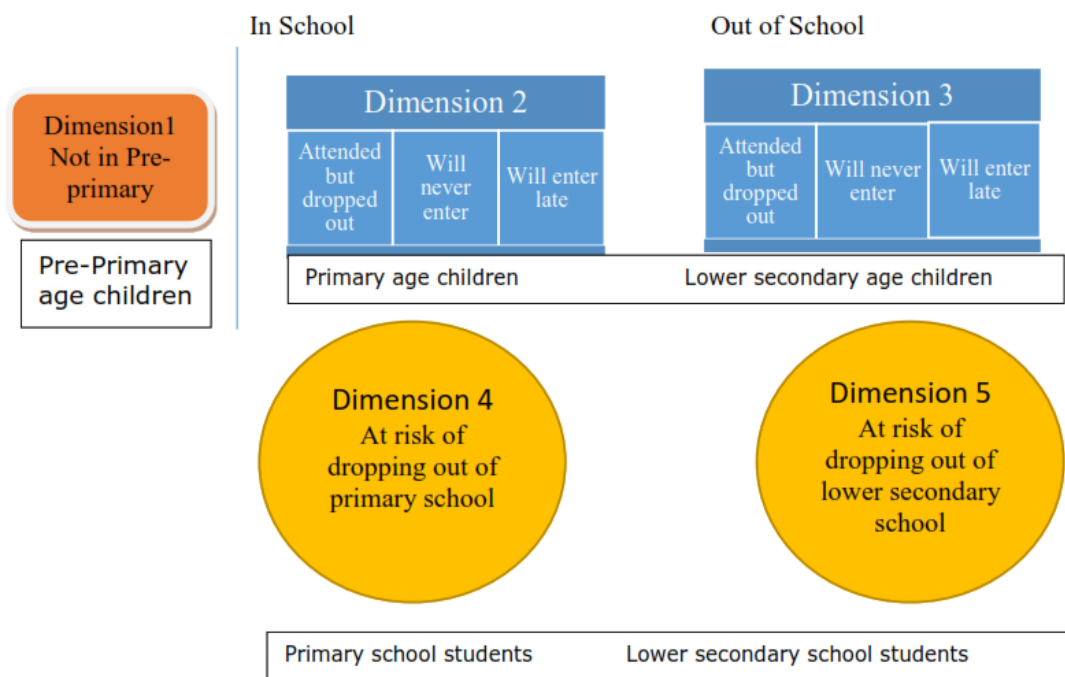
In School

Out of School

Dimension1 Not in Pre-primary

Pre-Primary age children

Dimension 2

| Attended but dropped out | Will never enter | Will enter late |
|---|---|---|

Dimension 3

| Attended but dropped out | Will never enter | Will enter late |
|---|---|---|

Primary age children

Lower secondary age children

Dimension 4
At risk of dropping out of primary school

Dimension 5
At risk of dropping out of lower secondary school

Primary school students

Lower secondary school students